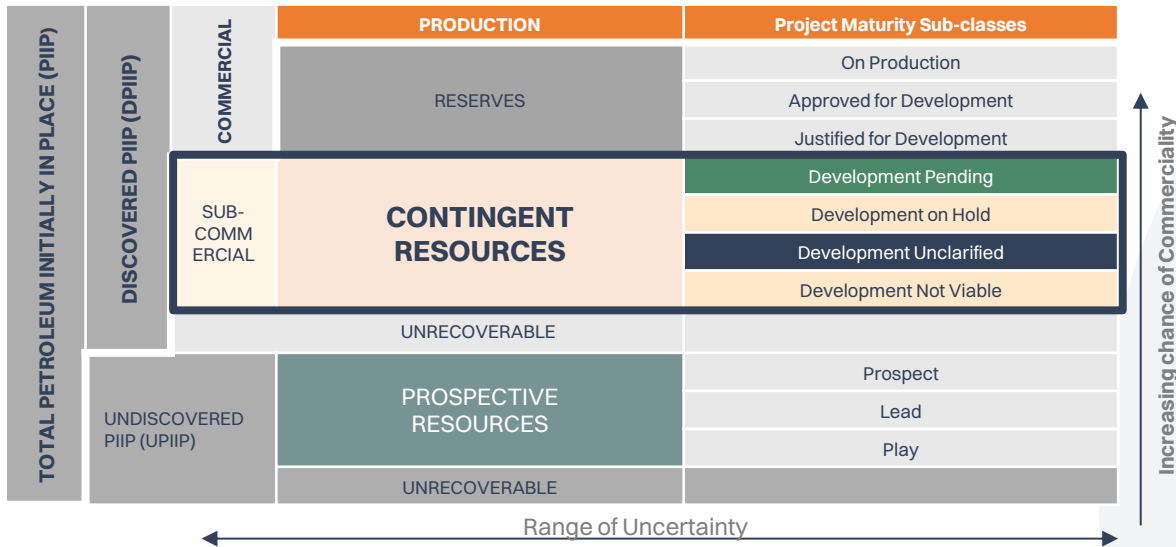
TOTAL PETROLEUM INITIALLY IN PLACE (PIIP)

DISCOVERED PIIP (DPIIP)

COMMERCIAL

PRODUCTION

Project Maturity Sub-classes

RESERVES

On Production

Approved for Development

Justified for Development

SUB-COMMERCIAL

CONTINGENT RESOURCES

Development Pending

Development on Hold

Development Unclarified

Development Not Viable

UNRECOVERABLE

UNDISCOVERED PIIP (UPIIP)

PROSPECTIVE RESOURCES

Prospect

Lead

Play

UNRECOVERABLE

Range of Uncertainty

Increasing chance of Commerciality